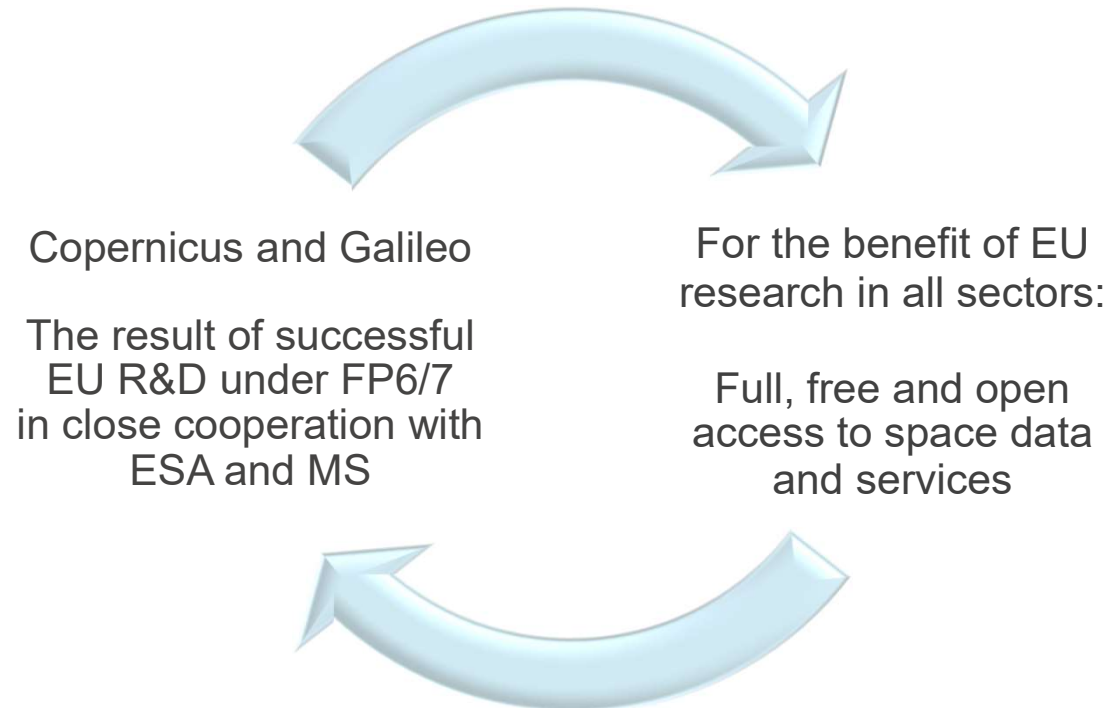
Copernicus and Galileo

The result of successful EU R&D under FP6/7 in close cooperation with ESA and MS

For the benefit of EU research in all sectors:

Full, free and open access to space data and services